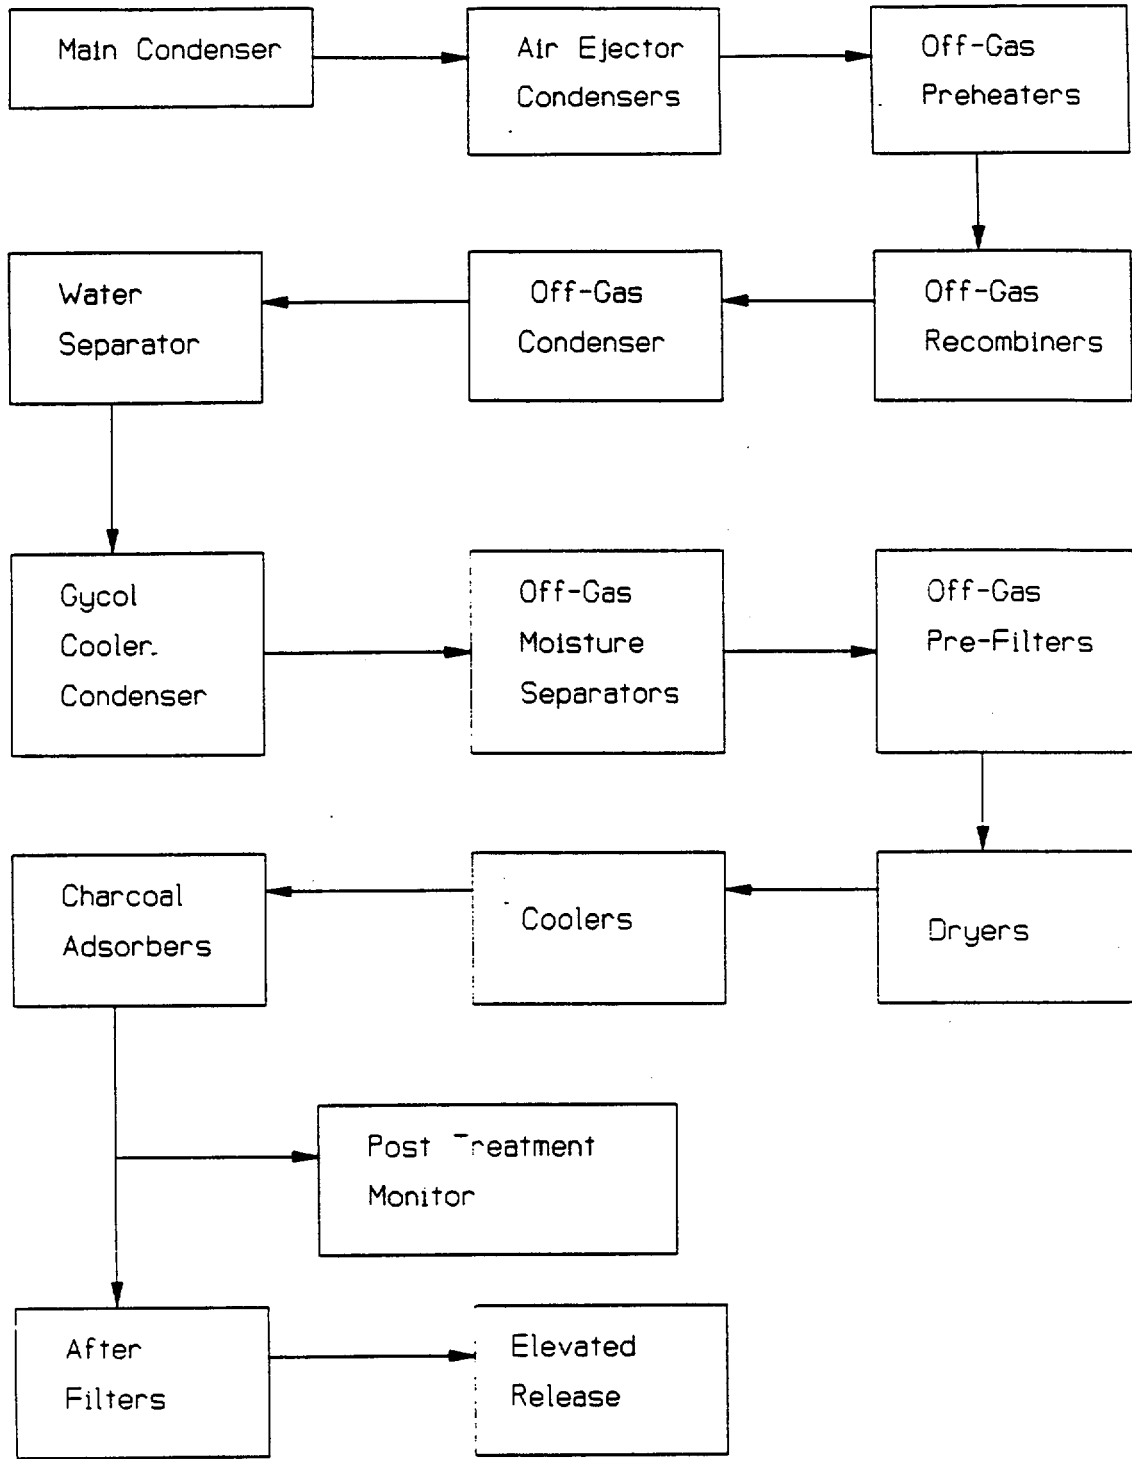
Main Condenser

Air Ejector Condensers

Off-Gas Preheaters

Off-Gas Recombiners

Off-Gas Condenser

Water Separator

Gycol Cooler. Condenser

Off-Gas Moisture Separators

Off-Gas Pre-Filters

Dryers

Coolers

Charcoal Adsorbers

Post Treatment Monitor

After Filters

Elevated Release